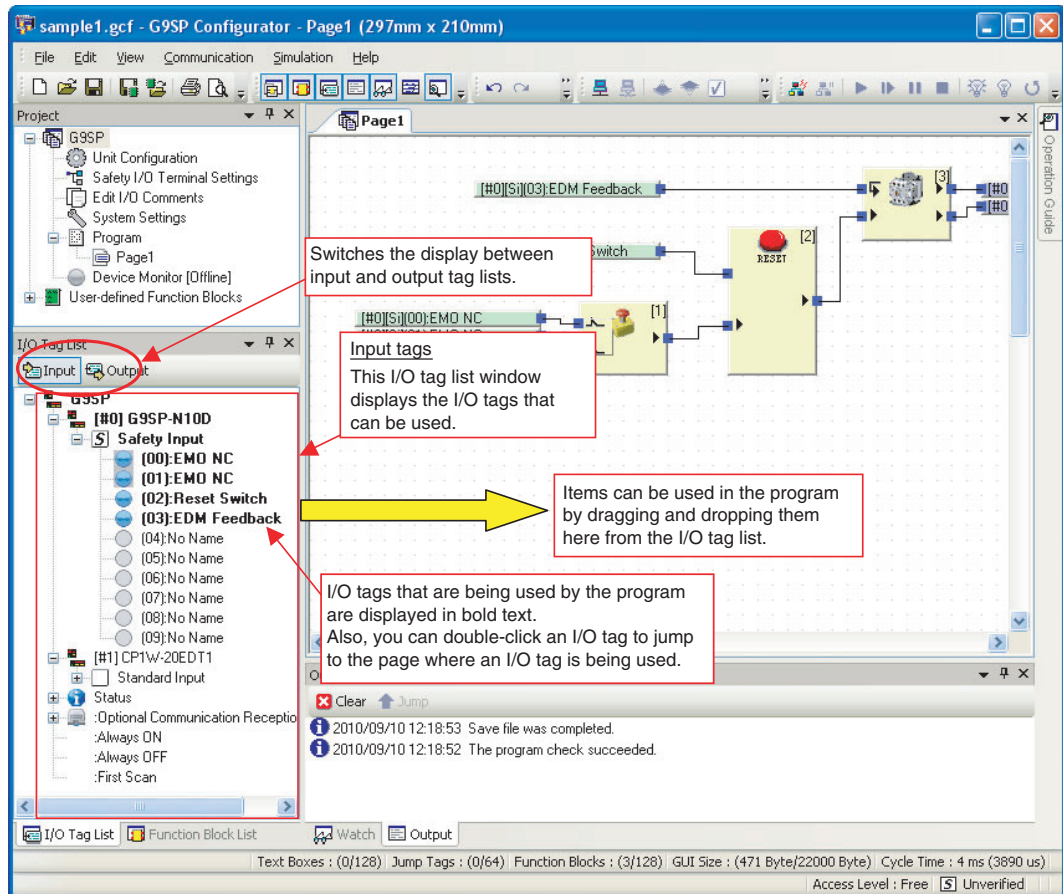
sample1.gcf - G9SP Configurator - Page1 (297mm x 210mm)

File Edit View Communication Simulation Help

Project

G9SP
Unit Configuration
Safety I/O Terminal Settings
Edit I/O Comments
System Settings
Program
Page1
Device Monitor [Offline]
User-defined Function Blocks

I/O Tag List

Input Output

G9SP
[#0] G9SP-N10D
Safety Input
(00):EMO NC
(01):EMO NC
(02):Reset Switch
(03):EDM Feedback
(04):No Name
(05):No Name
(06):No Name
(07):No Name
(08):No Name
(09):No Name
[#1] CP1W-20EDT1
Standard Input
Status
:Optional Communication Receptio
:Always ON
:Always OFF
:First Scan

I/O Tag List Function Block List

Page1

[#0][Si](03):EDM Feedback
Switch
[#0][Si](00):EMO NC
[1]
[2]
RESET
[3]
[#0
[#0

Operation Guide

Switches the display between input and output tag lists.

Input tags
This I/O tag list window displays the I/O tags that can be used.

Items can be used in the program by dragging and dropping them here from the I/O tag list.

I/O tags that are being used by the program are displayed in bold text.
Also, you can double-click an I/O tag to jump to the page where an I/O tag is being used.

Clear Jump

2010/09/10 12:18:53 Save file was completed.
2010/09/10 12:18:52 The program check succeeded.

Watch Output

Text Boxes : (0/128) Jump Tags : (0/64) Function Blocks : (3/128) GUI Size : (471 Byte/22000 Byte) Cycle Time : 4 ms (3890 us)

Access Level : Free Unverified